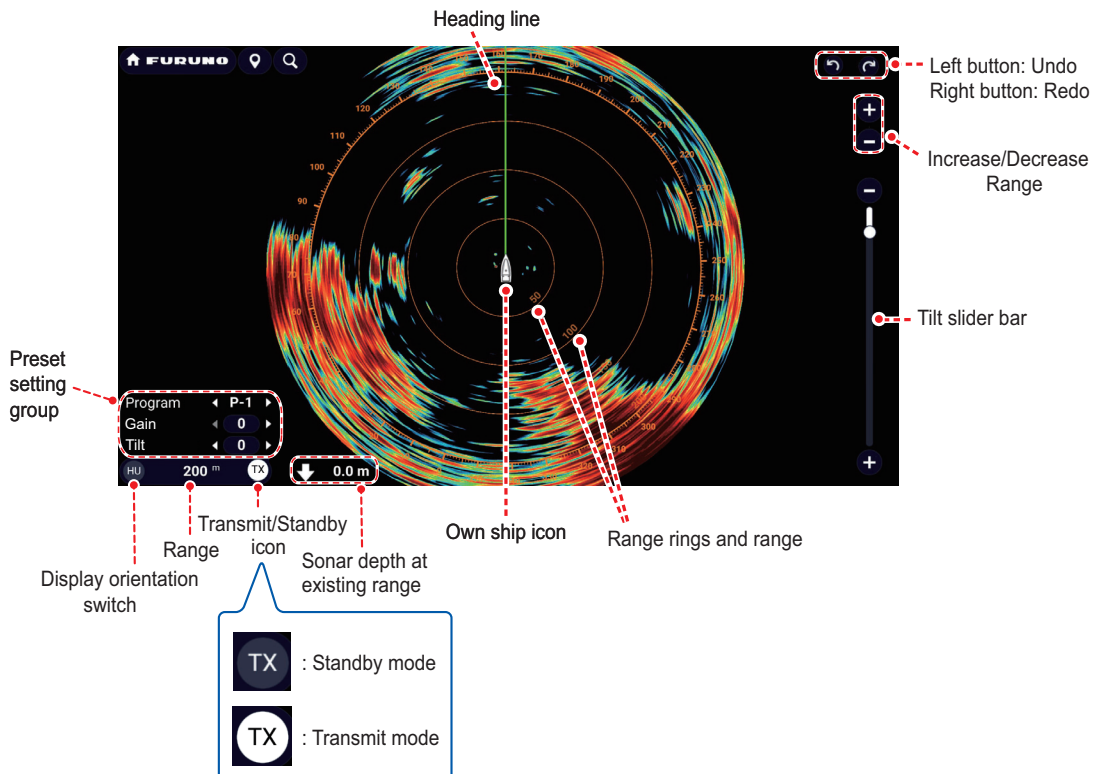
Heading line

FURUNO

Left button: Undo
Right button: Redo

Increase/Decrease Range

Tilt slider bar

120
110
100
90
130
140
170
180
190
200
210
220
230
240
250
270
300
310
50
100

Preset setting group

| Program | P-1 |
|---|---|
| Gain | 0 |
| Tilt | 0 |

HU
200 m
TX
0.0 m

Transmit/Standby icon

Range

Display orientation switch

Sonar depth at existing range

Own ship icon

Range rings and range

TX : Standby mode

TX : Transmit mode